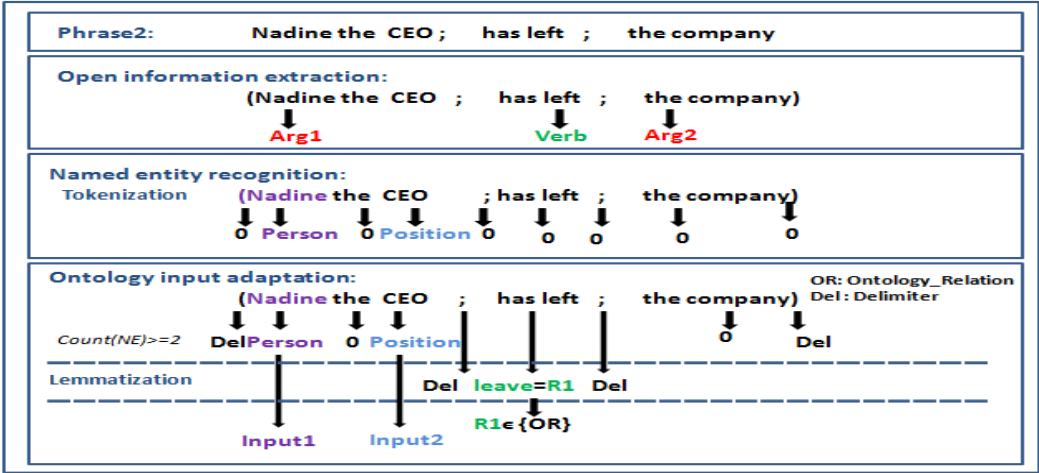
Phrase2: Nadine the CEO ; has left ; the company

Open information extraction:

(Nadine the CEO ; has left ; the company)

Arg1 Verb Arg2

Named entity recognition:

Tokenization

(Nadine the CEO ; has left ; the company)

0 Person 0 Position 0 0 0 0 0

Ontology input adaptation:

OR: Ontology_Relation
Del : Delimiter

(Nadine the CEO ; has left ; the company)

Count(NE)>=2

Del Person 0 Position 0 Del

Lemmatization

Del leave=R1 Del

R1 $\in$ {OR}

Input1 Input2